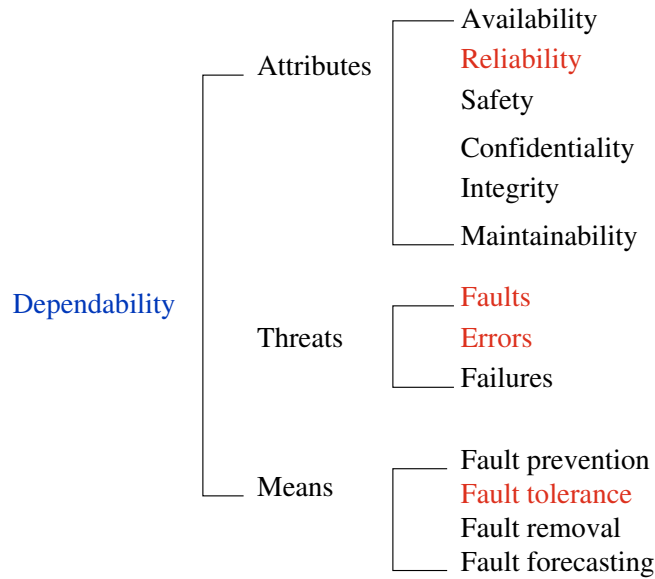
Dependability

Attributes
Availability
Reliability
Safety
Confidentiality
Integrity
Maintainability

Threats
Faults
Errors
Failures

Means
Fault prevention
Fault tolerance
Fault removal
Fault forecasting